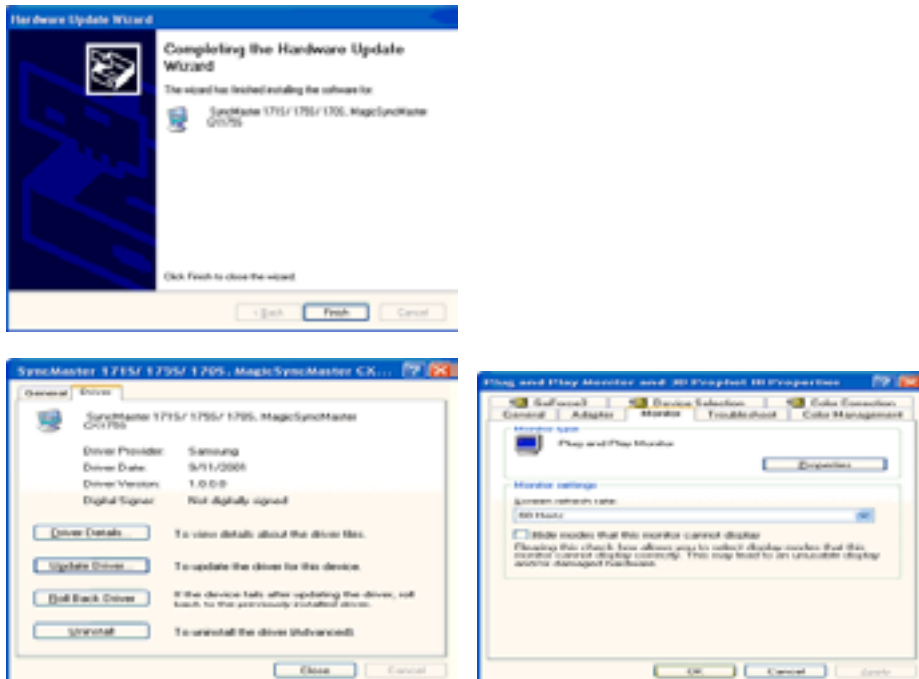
Hardware Update Wizard

Completing the Hardware Update Wizard

The wizard has finished installing the software for:

SyncMaster 171S / 175S / 170S, MagicSyncMaster CX175S

Click Finish to close the wizard.

< Back | Finish | Cancel

SyncMaster 171S/ 175S/ 170S, MagicSyncMaster CX...

General | Driver

SyncMaster 171S/ 175S/ 170S, MagicSyncMaster CX175S

Driver Provider: Samsung
Driver Date: 5/11/2001
Driver Version: 1.0.0.0
Digital Signer: Not digitally signed

Driver Details... To view details about the driver files.

Update Driver... To update the driver for this device.

Roll Back Driver If the device fails after updating the driver, roll back to the previously installed driver.

Uninstall To uninstall the driver (Advanced).

Close | Cancel

Plug and Play Monitor and 3D Prophet III Properties

SoftEnable | Device Selection | Color Correction
General | Adapter | Monitor | Troubleshoot | Color Management

Monitor type

Plug and Play Monitor

Properties

Monitor settings

Screen refresh rate:

60 Hertz

Hide modes that this monitor cannot display

Clearing this check box allows you to select display modes that this monitor cannot display correctly. This may lead to an unusable display and/or damaged hardware.

OK | Cancel | Apply